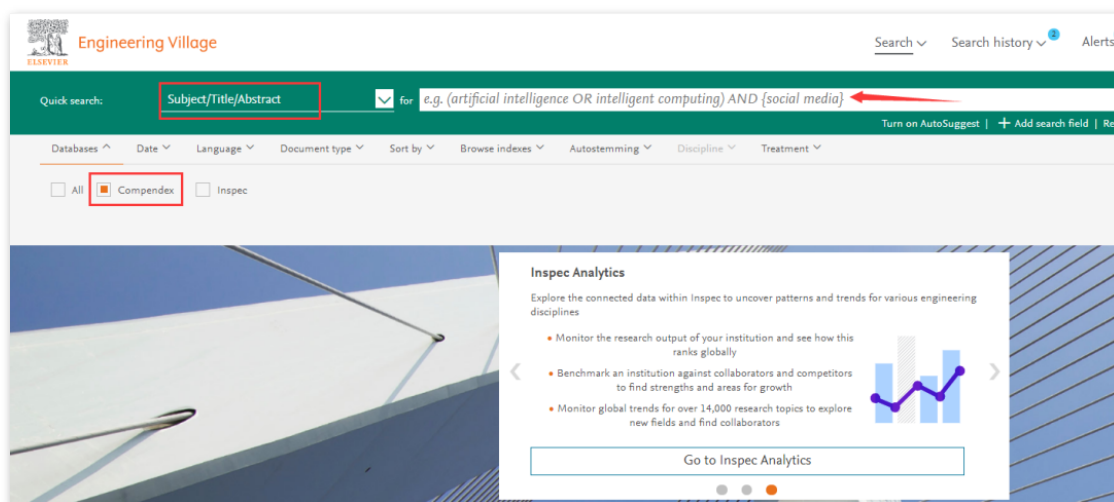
ELSEVIER Engineering Village

Search Search history 2 Alerts

Quick search: Subject/Title/Abstract for e.g. (artificial intelligence OR intelligent computing) AND {social media}

Turn on AutoSuggest | + Add search field | Re

Databases Date Language Document type Sort by Browse indexes Autostemming Discipline Treatment

All Compendex Inspec

Inspec Analytics

Explore the connected data within Inspec to uncover patterns and trends for various engineering disciplines

• Monitor the research output of your institution and see how this ranks globally

• Benchmark an institution against collaborators and competitors to find strengths and areas for growth

• Monitor global trends for over 14,000 research topics to explore new fields and find collaborators

Go to Inspec Analytics